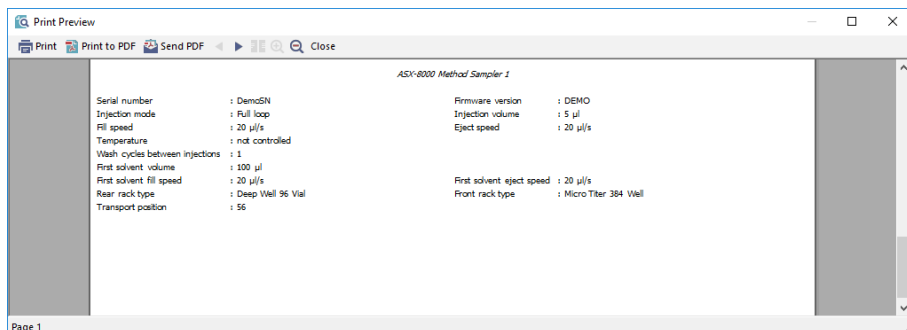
Print Preview

Print Print to PDF Send PDF Close

ASX-8000 Method Sampler 1

Serial number : DemoSN
Injection mode : Full loop
Fill speed : 20 µl/s
Temperature : not controlled
Wash cycles between injections : 1
First solvent volume : 100 µl
First solvent fill speed : 20 µl/s
Rear rack type : Deep Well 96 Vial
Transport position : 56

Firmware version : DEMO
Injection volume : 5 µl
Eject speed : 20 µl/s
First solvent eject speed : 20 µl/s
Front rack type : Micro Titer 384 Well

Page 1